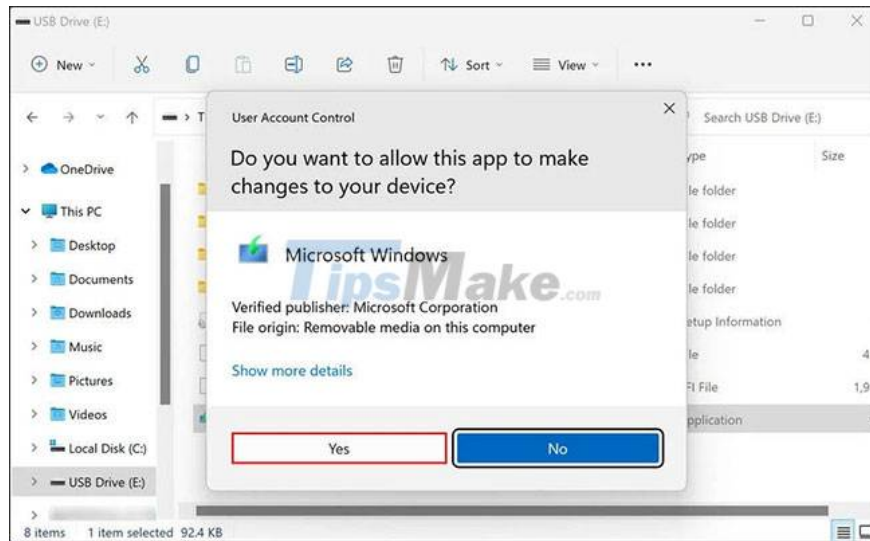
USB Drive (E:)

New Sort View ...

Search USB Drive (E:)

OneDrive
This PC
Desktop
Documents
Downloads
Music
Pictures
Videos
Local Disk (C:)
USB Drive (E:)

ype Size
le folder
le folder
le folder
le folder
etup Information
le 4
FI File 1,9
pplication

User Account Control

Do you want to allow this app to make changes to your device?

Microsoft Windows

TipsMake.com

Verified publisher: Microsoft Corporation
File origin: Removable media on this computer

Show more details

Yes No

8 items 1 item selected 92.4 KB